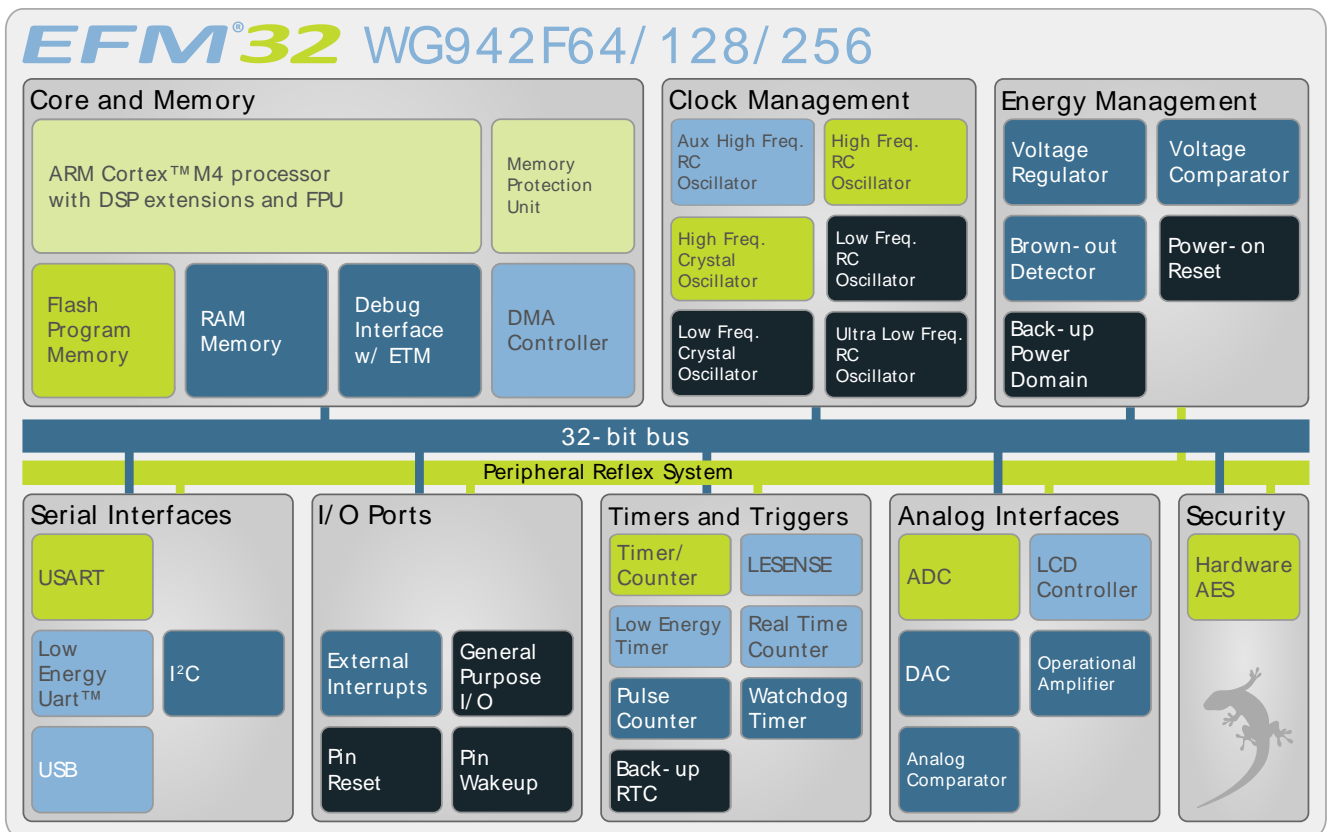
EFM®32 WG942F64/ 128/ 256

Core and Memory

ARM Cortex™ M4 processor with DSP extensions and FPU

Memory Protection Unit

Flash Program Memory

RAM Memory

Debug Interface w/ ETM

DMA Controller

Clock Management

Aux High Freq. RC Oscillator

High Freq. RC Oscillator

High Freq. Crystal Oscillator

Low Freq. RC Oscillator

Low Freq. Crystal Oscillator

Ultra Low Freq. RC Oscillator

Energy Management

Voltage Regulator

Voltage Comparator

Brown- out Detector

Power- on Reset

Back- up Power Domain

32- bit bus

Peripheral Reflex System

Serial Interfaces

USART

Low Energy Uart™

I²C

USB

I/ O Ports

External Interrupts

General Purpose I/ O

Pin Reset

Pin Wakeup

Timers and Triggers

Timer/ Counter

LESENSE

Low Energy Timer

Real Time Counter

Pulse Counter

Watchdog Timer

Back- up RTC

Analog Interfaces

ADC

LCD Controller

DAC

Operational Amplifier

Analog Comparator

Security

Hardware AES